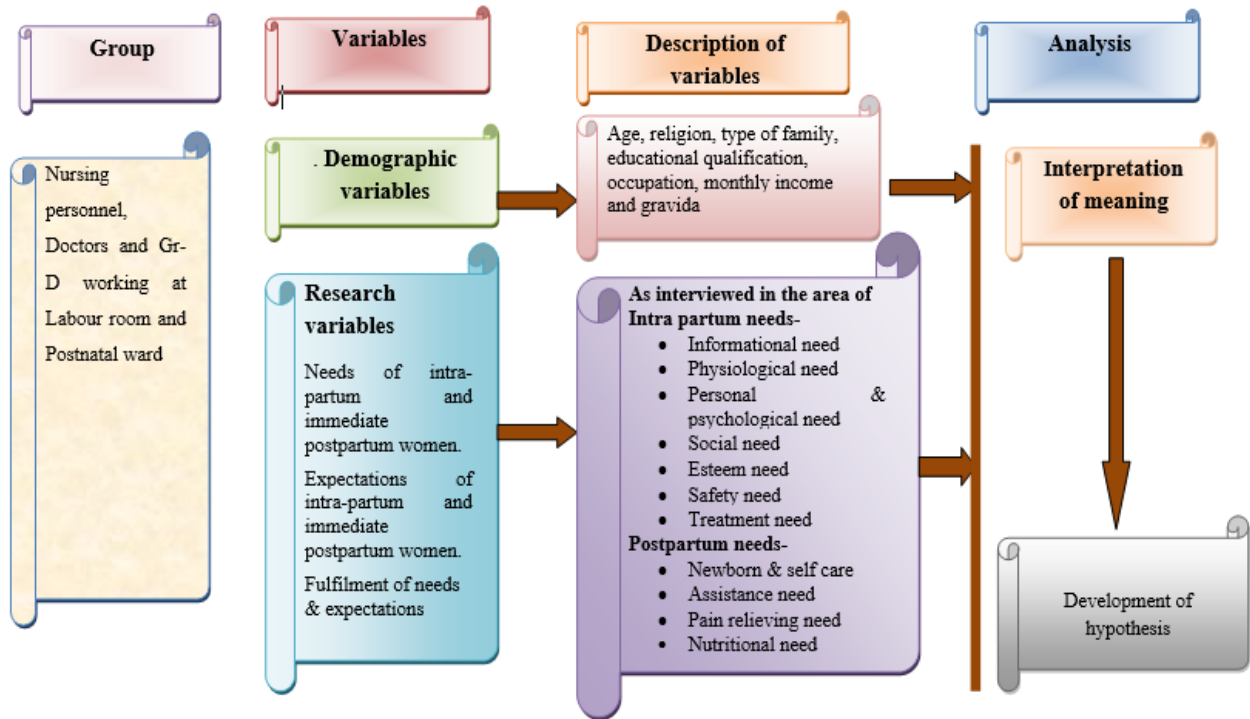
Group

Variables

Description of variables

Analysis

Nursing personnel, Doctors and Gr-D working at Labour room and Postnatal ward

. Demographic variables

Age, religion, type of family, educational qualification, occupation, monthly income and gravida

Interpretation of meaning

Research variables

Needs of intra-partum and immediate postpartum women.

Expectations of intra-partum and immediate postpartum women.

Fulfilment of needs & expectations

As interviewed in the area of Intra partum needs-

- Informational need
- Physiological need
- Personal & psychological need
- Social need
- Esteem need
- Safety need
- Treatment need

Postpartum needs-

- Newborn & self care
- Assistance need
- Pain relieving need
- Nutritional need

Development of hypothesis